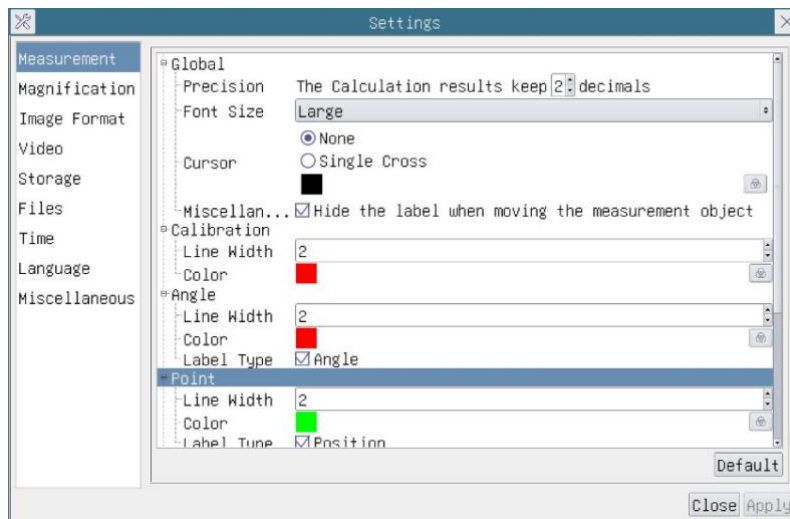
Settings

Measurement
Magnification
Image Format
Video
Storage
Files
Time
Language
Miscellaneous

Global
Precision The Calculation results keep 2 decimals
Font Size Large
Cursor None
Single Cross
Miscellan... Hide the label when moving the measurement object
Calibration
Line Width 2
Color
Angle
Line Width 2
Color
Label Type Angle
Point
Line Width 2
Color
Label Type Position

Default
Close Apply